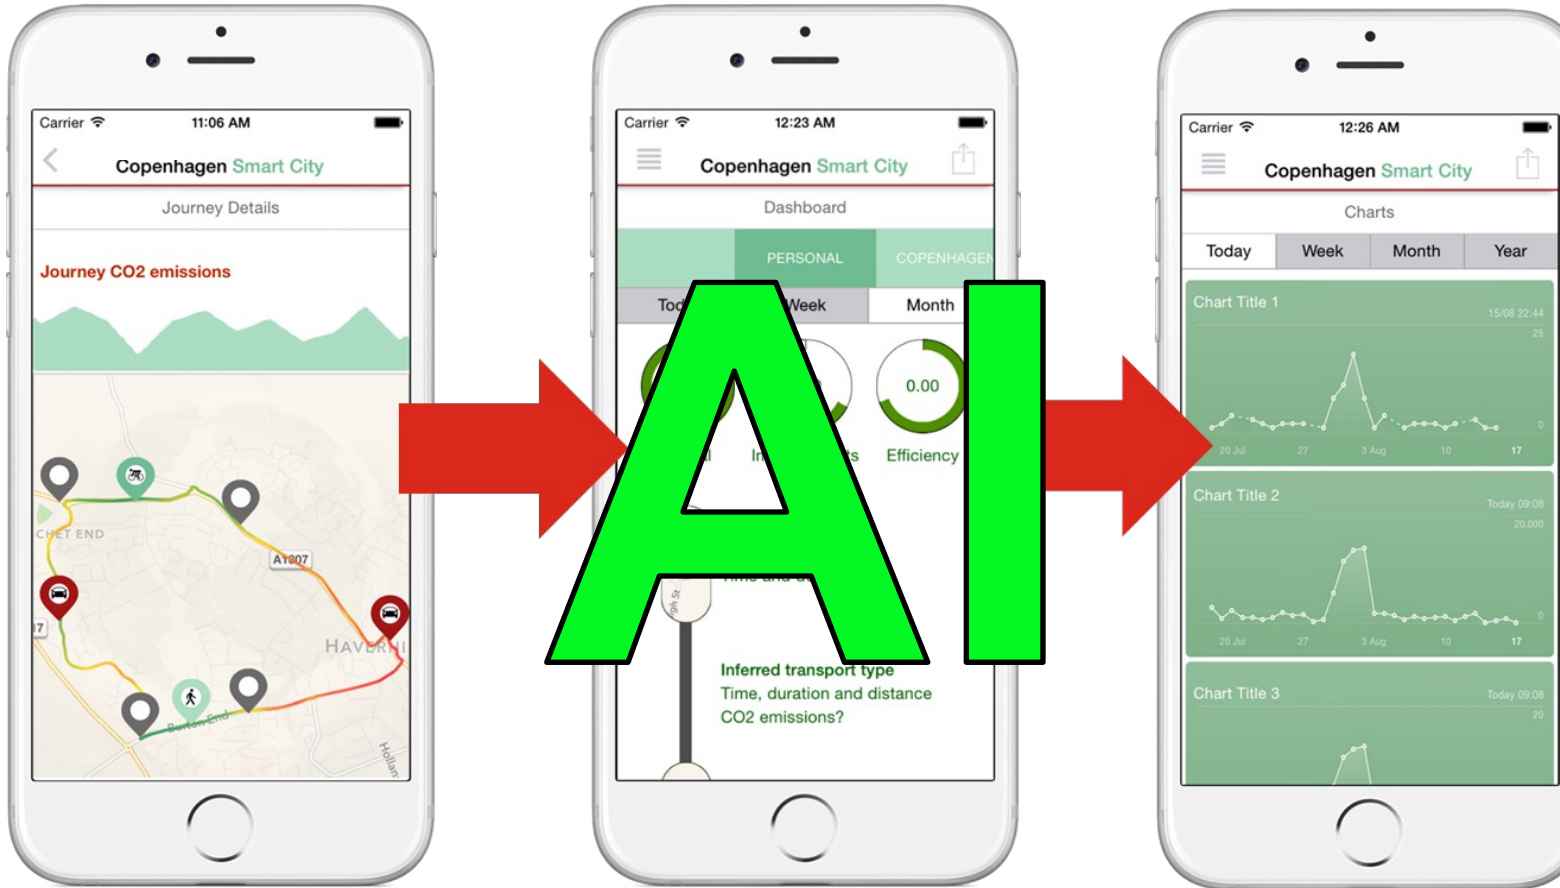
Carrier 11:06 AM

Copenhagen Smart City

Journey Details

Journey CO2 emissions

CHET END

A1307

HAVERHI

7

Burton End

Hollan

Carrier 12:23 AM

Copenhagen Smart City

Dashboard

PERSONAL COPENHAGEN

Tod Week Month

0.00

In ts Efficiency

gh St

Time and di

Inferred transport type
Time, duration and distance
CO2 emissions?

AI

Carrier 12:26 AM

Copenhagen Smart City

Charts

| Today | Week | Month | Year |
|---|---|---|---|

Chart Title 1 15/08 22:44
25
0
20 Jul 27 3 Aug 10 17

Chart Title 2 Today 09:08
20,000
0
20 Jul 27 3 Aug 10 17

Chart Title 3 Today 09:08
20